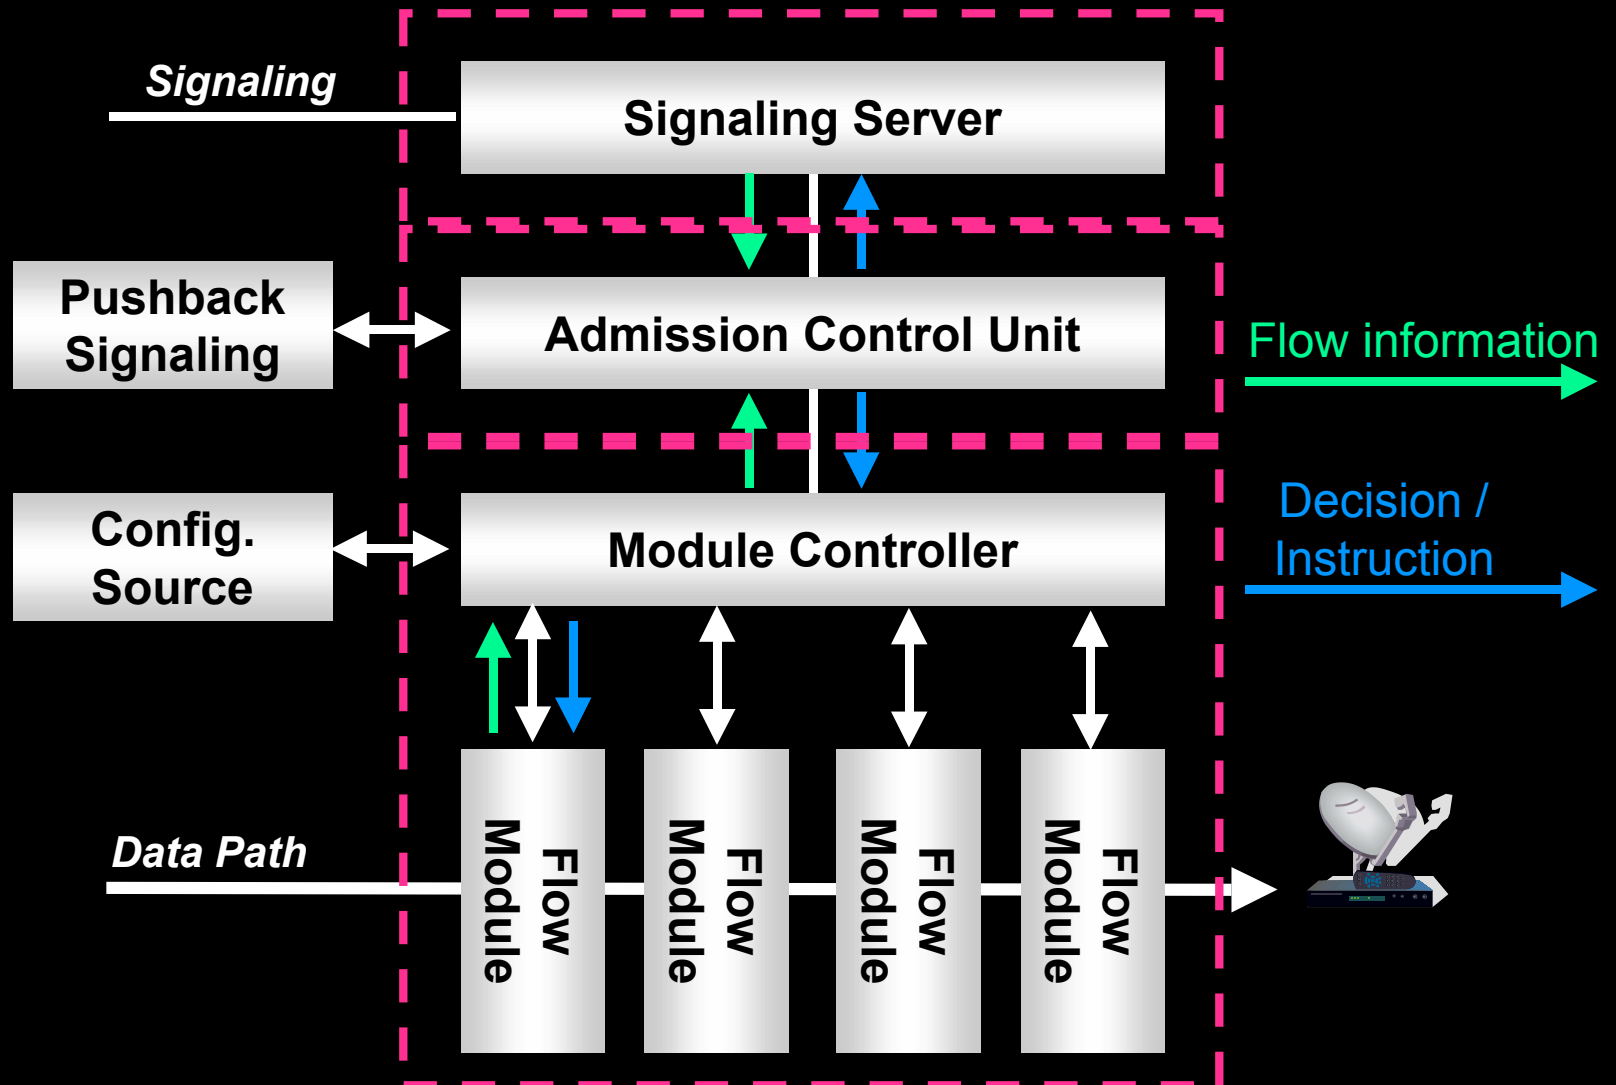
Signaling

Signaling Server

Pushback Signaling

Admission Control Unit

Flow information

Config. Source

Module Controller

Decision / Instruction

Data Path

Flow Module

Flow Module

Flow Module

Flow Module